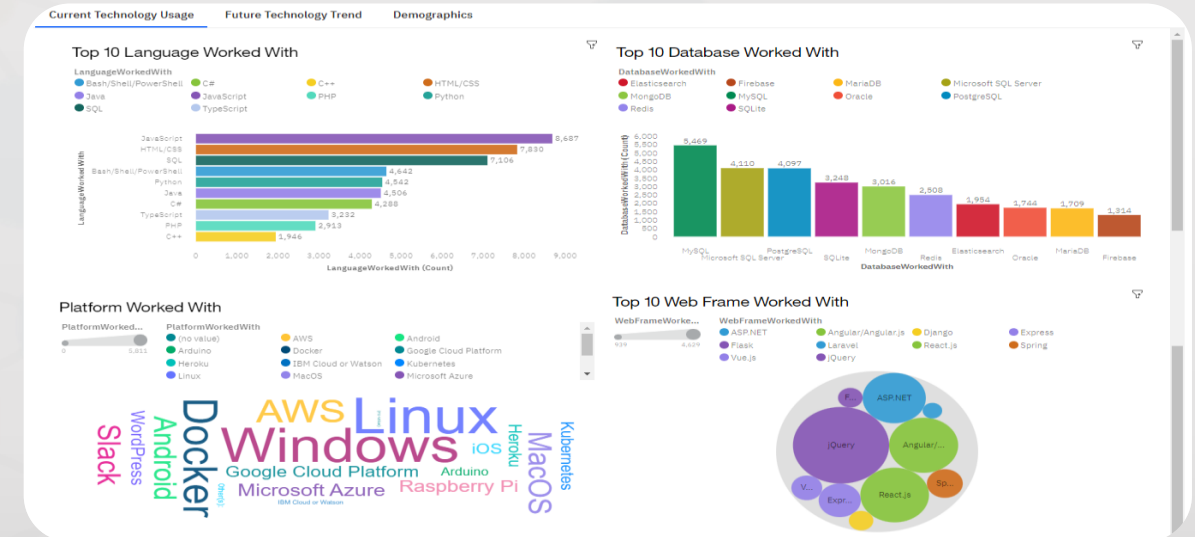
Current Technology Usage | Future Technology Trend | Demographics

Top 10 Language Worked With

LanguageWorkedWith
Bash/Shell/PowerShell, C#, C++, HTML/CSS, Java, JavaScript, PHP, Python, SQL, TypeScript

| LanguageWorkedWith | Count |
|---|---|
| JavaScript | 8,687 |
| HTML/CSS | 7,830 |
| SQL | 7,106 |
| Bash/Shell/PowerShell | 4,642 |
| Python | 4,542 |
| Java | 4,506 |
| C# | 4,288 |
| TypeScript | 3,232 |
| PHP | 2,913 |
| C++ | 1,946 |

0 1,000 2,000 3,000 4,000 5,000 6,000 7,000 8,000 9,000
LanguageWorkedWith (Count)

Top 10 Database Worked With

DatabaseWorkedWith
Elasticsearch, Firebase, MariaDB, Microsoft SQL Server, MongoDB, MySQL, Oracle, PostgreSQL, Redis, SQLite

| DatabaseWorkedWith | Count |
|---|---|
| MySQL | 5,469 |
| Microsoft SQL Server | 4,110 |
| PostgreSQL | 4,097 |
| SQLite | 3,248 |
| MongoDB | 3,016 |
| Redis | 2,508 |
| Elasticsearch | 1,954 |
| Oracle | 1,744 |
| MariaDB | 1,709 |
| Firebase | 1,314 |

DatabaseWorkedWith (Count)
6,000 5,500 5,000 4,500 4,000 3,500 3,000 2,500 2,000 1,500 1,000 500 0
DatabaseWorkedWith

Platform Worked With

PlatformWorked...
0 3,011

PlatformWorkedWith
(no value), AWS, Android, Arduino, Docker, Google Cloud Platform, Heroku, IBM Cloud or Watson, Kubernetes, Linux, MacOS, Microsoft Azure

Slack WordPress Android Docker AWS Linux Windows iOS Heroku MacOS Kubernetes Google Cloud Platform Arduino Microsoft Azure Raspberry Pi IBM Cloud or Watson

Top 10 Web Frame Worked With

WebFrameWorke...
939 4,629

WebFrameWorkedWith
ASP.NET, Angular/Angular.js, Django, Express, Flask, Laravel, React.js, Spring, Vue.js, jQuery

F... ASP.NET jQuery Angular/... V... Expr... React.js Sp...